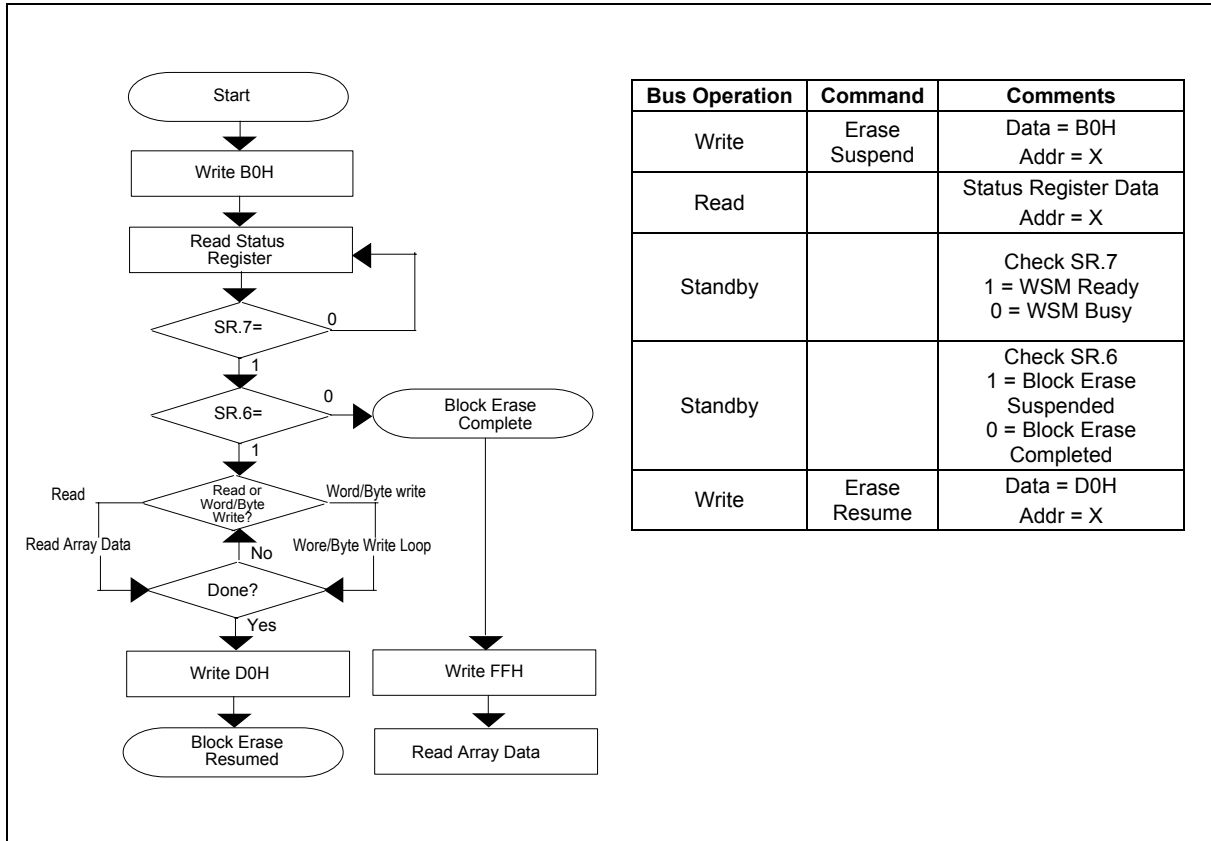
Start

Write B0H

Read Status Register

SR.7=

0

1

SR.6=

0

Block Erase Complete

1

Read

Read or Word/Byte Write?

Word/Byte write

Read Array Data

No

Wore/Byte Write Loop

Done?

Yes

Write D0H

Write FFH

Block Erase Resumed

Read Array Data

| Bus Operation | Command | Comments |
|---|---|---|
| Write | Erase Suspend | Data = B0H Addr = X |
| Read | | Status Register Data Addr = X |
| Standby | | Check SR.7 1 = WSM Ready 0 = WSM Busy |
| Standby | | Check SR.6 1 = Block Erase Suspended 0 = Block Erase Completed |
| Write | Erase Resume | Data = D0H Addr = X |